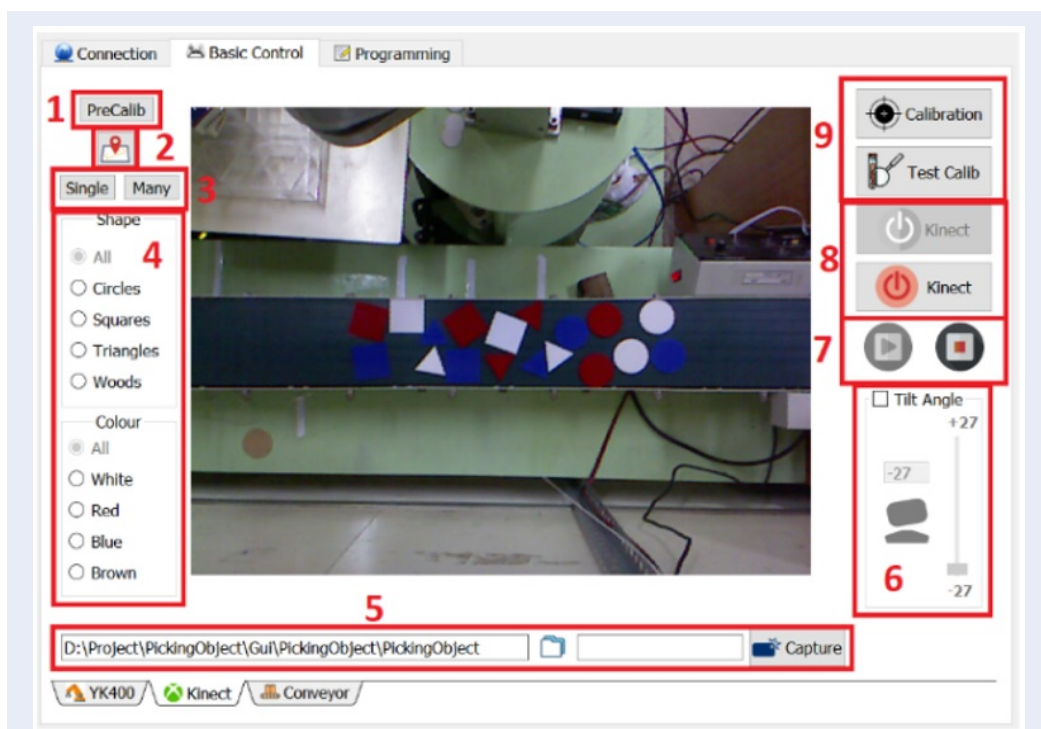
Connection Basic Control Programming

1 PreCalib

2

Single Many 3

Shape 4
All
Circles
Squares
Triangles
Woods

Colour
All
White
Red
Blue
Brown

9 Calibration
Test Calib

8 Kinect
Kinect

7

Tilt Angle
+27
-27
6
-27

5
D:\Project\PickingObject\Gui\PickingObject\PickingObject Capture

YK400 Kinect Conveyor